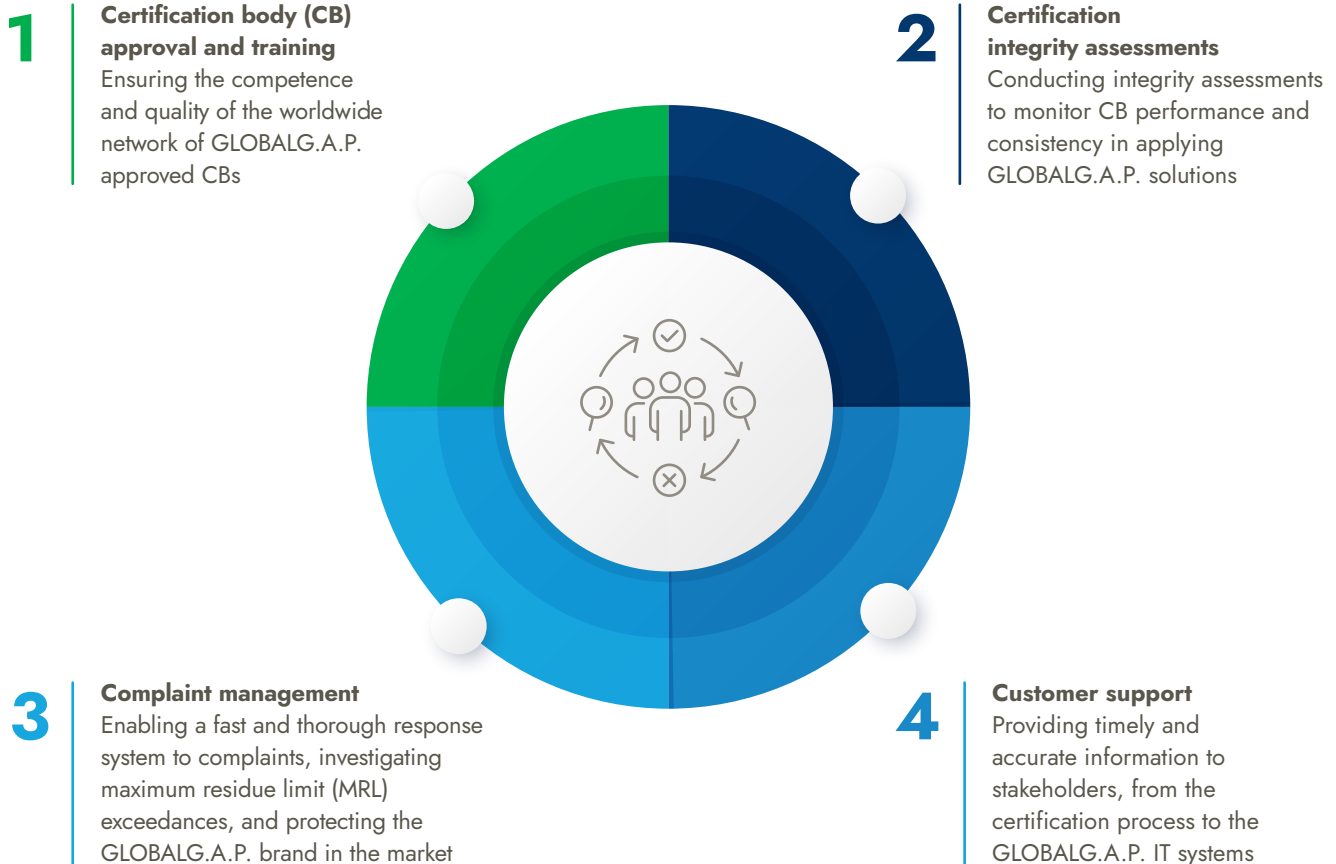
1

Certification body (CB) approval and training
Ensuring the competence and quality of the worldwide network of GLOBALG.A.P. approved CBs

2

Certification integrity assessments
Conducting integrity assessments to monitor CB performance and consistency in applying GLOBALG.A.P. solutions

3

Complaint management
Enabling a fast and thorough response system to complaints, investigating maximum residue limit (MRL) exceedances, and protecting the GLOBALG.A.P. brand in the market

4

Customer support
Providing timely and accurate information to stakeholders, from the certification process to the GLOBALG.A.P. IT systems